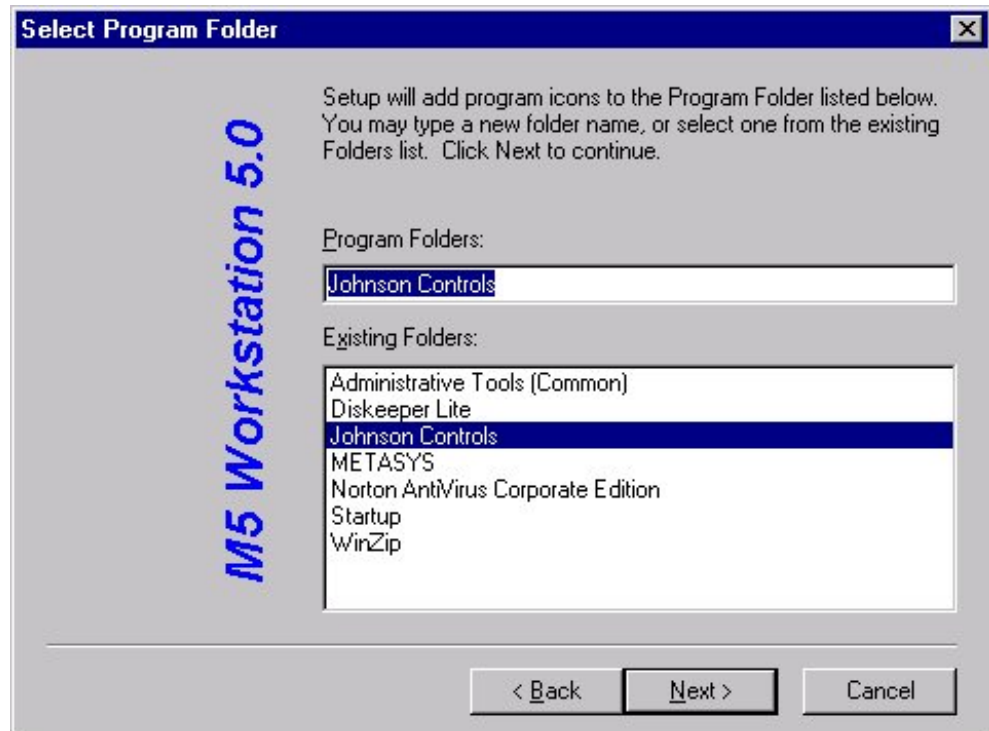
Select Program Folder

M5 Workstation 5.0

Setup will add program icons to the Program Folder listed below. You may type a new folder name, or select one from the existing Folders list. Click Next to continue.

Program Folders:

Johnson Controls

Existing Folders:

Administrative Tools (Common)
Diskeeper Lite
Johnson Controls
METASYS
Norton AntiVirus Corporate Edition
Startup
WinZip

< Back
Next >
Cancel